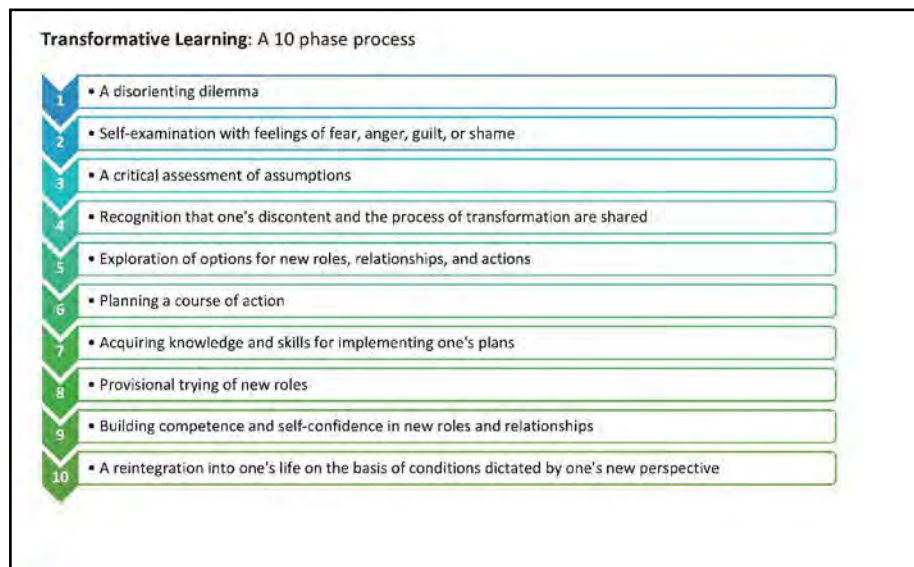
**Transformative Learning**: A 10 phase process

1 • A disorienting dilemma

2 • Self-examination with feelings of fear, anger, guilt, or shame

3 • A critical assessment of assumptions

4 • Recognition that one's discontent and the process of transformation are shared

5 • Exploration of options for new roles, relationships, and actions

6 • Planning a course of action

7 • Acquiring knowledge and skills for implementing one's plans

8 • Provisional trying of new roles

9 • Building competence and self-confidence in new roles and relationships

10 • A reintegration into one's life on the basis of conditions dictated by one's new perspective